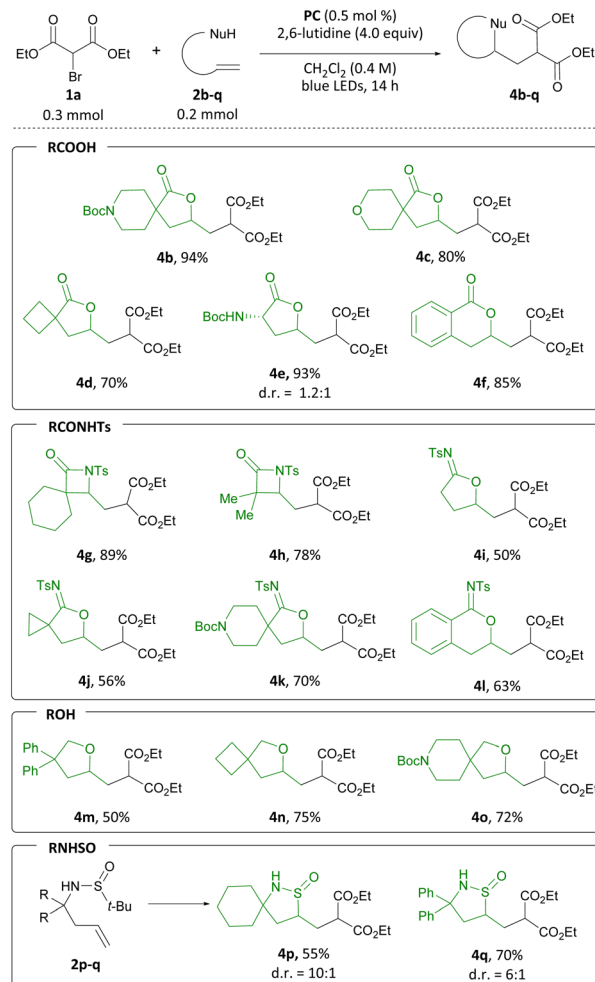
EtO O O OEt Br **1a** 0.3 mmol + NuH **2b-q** 0.2 mmol

**PC** (0.5 mol %) 2,6-lutidine (4.0 equiv)
$CH_2Cl_2$ (0.4 M) blue LEDs, 14 h

Nu O OEt O OEt **4b-q**

RCOOH

BocN O O $CO_2Et$ $CO_2Et$
**4b**, 94%

O O O $CO_2Et$ $CO_2Et$
**4c**, 80%

O O $CO_2Et$ $CO_2Et$
**4d**, 70%

BocHN O O $CO_2Et$ $CO_2Et$
**4e**, 93%
d.r. = 1.2:1

O O $CO_2Et$ $CO_2Et$
**4f**, 85%

RCONHTs

O NTs $CO_2Et$ $CO_2Et$
**4g**, 89%

O NTs Me Me $CO_2Et$ $CO_2Et$
**4h**, 78%

TsN O $CO_2Et$ $CO_2Et$
**4i**, 50%

TsN O $CO_2Et$ $CO_2Et$
**4j**, 56%

BocN TsN O $CO_2Et$ $CO_2Et$
**4k**, 70%

NTs O $CO_2Et$ $CO_2Et$
**4l**, 63%

ROH

Ph Ph O $CO_2Et$ $CO_2Et$
**4m**, 50%

O $CO_2Et$ $CO_2Et$
**4n**, 75%

BocN O $CO_2Et$ $CO_2Et$
**4o**, 72%

RNHSO

R R HN S O t-Bu
**2p-q**

H N S O $CO_2Et$ $CO_2Et$
**4p**, 55%
d.r. = 10:1

Ph Ph H N S O $CO_2Et$ $CO_2Et$
**4q**, 70%
d.r. = 6:1